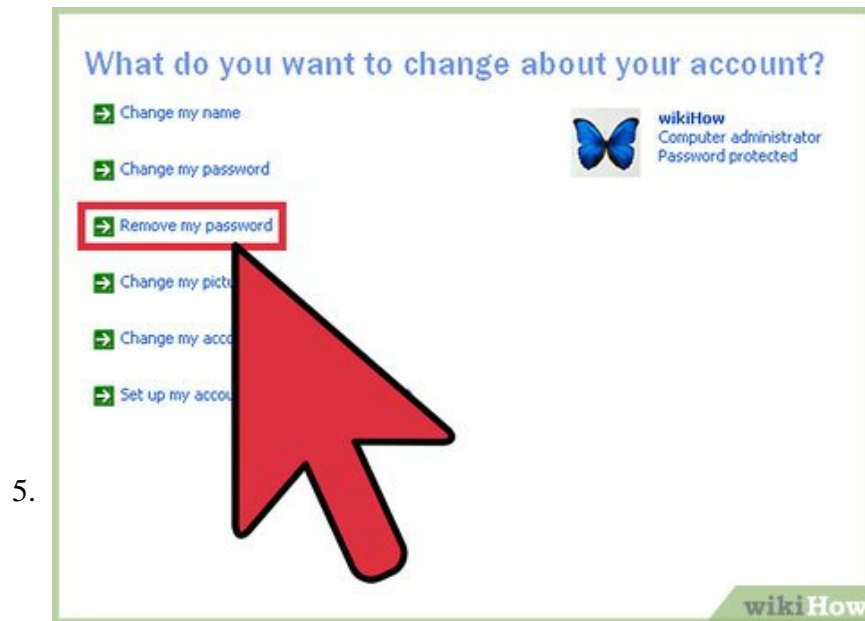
5.

What do you want to change about your account?

Change my name

Change my password

Remove my password

Change my pictu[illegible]

Change my acco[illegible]

Set up my accou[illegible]

wikiHow
Computer administrator
Password protected

wikiHow